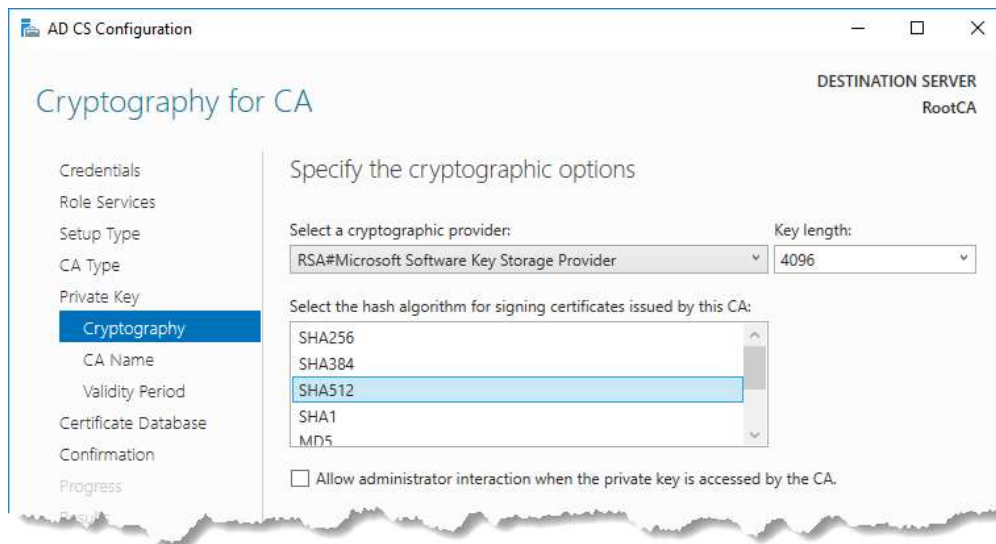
AD CS Configuration

Cryptography for CA

DESTINATION SERVER
RootCA

Credentials
Role Services
Setup Type
CA Type
Private Key
Cryptography
CA Name
Validity Period
Certificate Database
Confirmation
Progress
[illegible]

Specify the cryptographic options

Select a cryptographic provider:
RSA#Microsoft Software Key Storage Provider

Key length:
4096

Select the hash algorithm for signing certificates issued by this CA:
SHA256
SHA384
SHA512
SHA1
MD5

Allow administrator interaction when the private key is accessed by the CA.